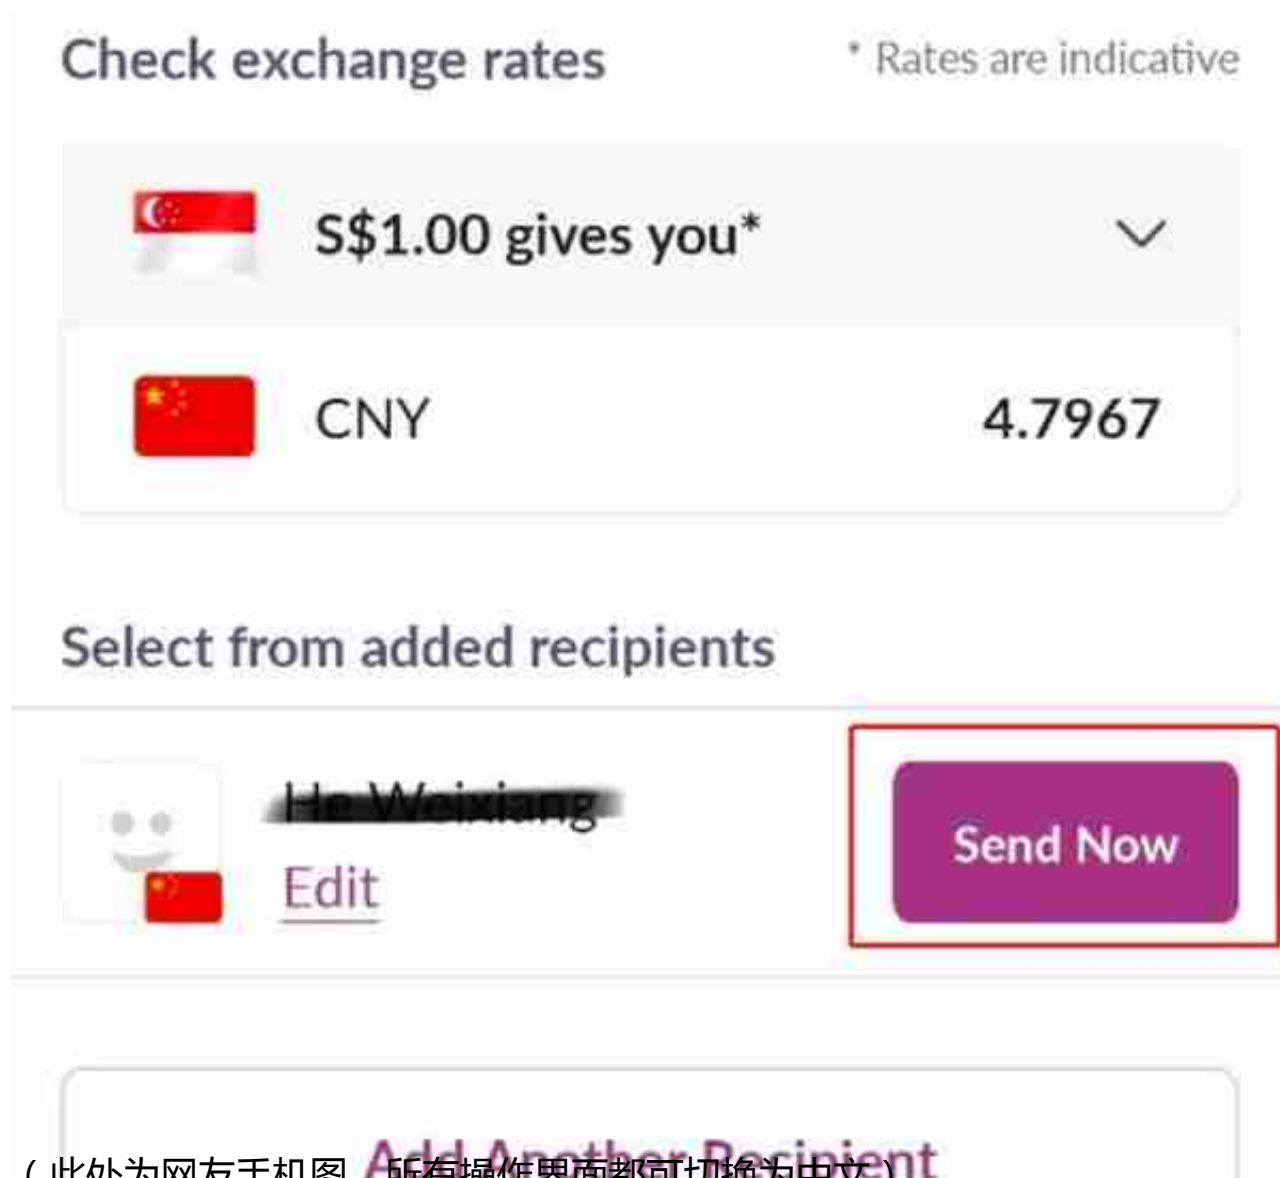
Check exchange rates

* Rates are indicative

S$1.00 gives you*

CNY 4.7967

Select from added recipients

He Weixiang

Edit

Send Now

Add Another Recipient

（此处为网友手机图，所有操作界面都可切换为中文）